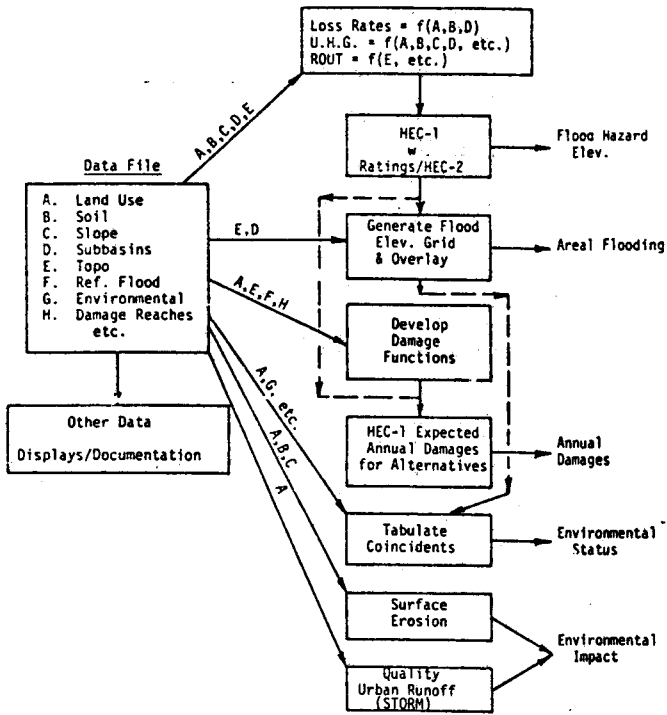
Loss Rates = f(A,B,D)
U.H.G. = f(A,B,C,D, etc.)
ROUT = f(E, etc.)

A,B,C,D,E

HEC-1
w
Ratings/HEC-2

Flood Hazard
Elev.

Data File

A. Land Use
B. Soil
C. Slope
D. Subbasins
E. Topo
F. Ref. Flood
G. Environmental
H. Damage Reaches
etc.

E,D

Generate Flood
Elev. Grid
& Overlay

Areal Flooding

A,E,F,H

Develop
Damage
Functions

Other Data

Displays/Documentation

A,G, etc.

A,B,C

A

HEC-1 Expected
Annual Damages
for Alternatives

Annual
Damages

Tabulate
Coincidents

Environmental
Status

Surface
Erosion

Environmental
Impact

Quality
Urban Runoff
(STORM)